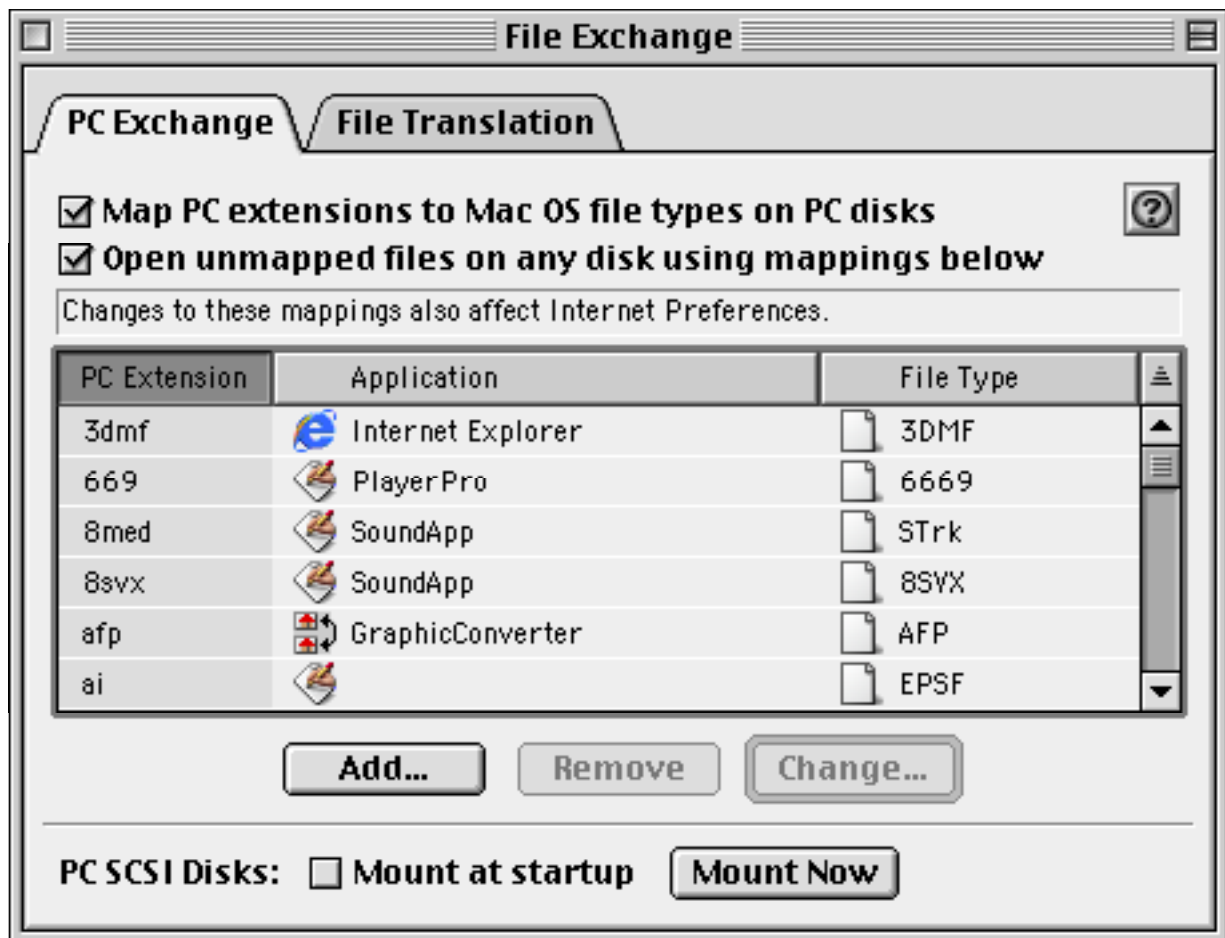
File Exchange

PC Exchange | File Translation

☑ Map PC extensions to Mac OS file types on PC disks
☑ Open unmapped files on any disk using mappings below

?

Changes to these mappings also affect Internet Preferences.

| PC Extension | Application | File Type |
|---|---|---|
| 3dmf | Internet Explorer | 3DMF |
| 669 | PlayerPro | 6669 |
| 8med | SoundApp | STrk |
| 8svx | SoundApp | 8SVX |
| afp | GraphicConverter | AFP |
| ai | | EPSF |

Add... Remove Change...

PC SCSI Disks: ☐ Mount at startup Mount Now